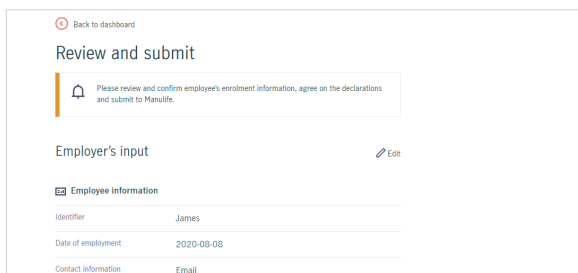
Back to dashboard

Review and submit

Please review and confirm employee's enrolment information, agree on the declarations and submit to Manulife.

Employer's input

Edit

Employee information

| | |
|---|---|
| Identifier | James |
| Date of employment | 2020-08-08 |
| Contact information | Email |